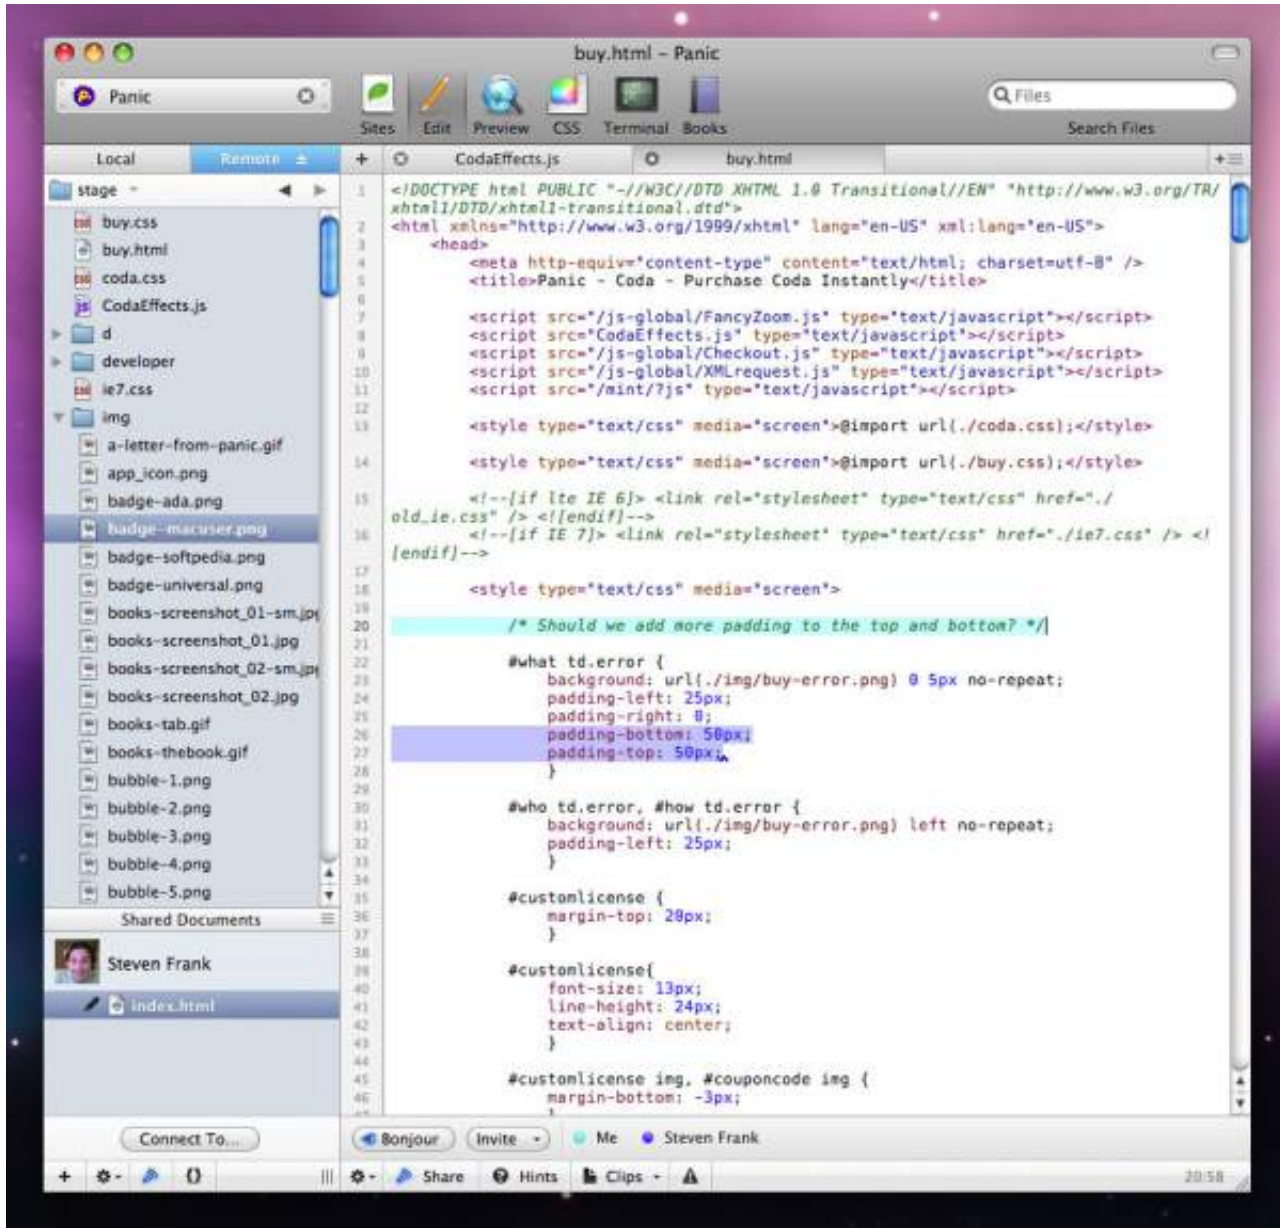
buy.html – Panic

Panic

Sites Edit Preview CSS Terminal Books

Files

Search Files

Local Remote

stage

buy.css
buy.html
coda.css
CodaEffects.js
d
developer
ie7.css
img
a-letter-from-panic.gif
app_icon.png
badge-ada.png
badge-macuser.png
badge-softpedia.png
badge-universal.png
books-screenshot_01-sm.jp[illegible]
books-screenshot_01.jpg
books-screenshot_02-sm.jp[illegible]
books-screenshot_02.jpg
books-tab.gif
books-thebook.gif
bubble-1.png
bubble-2.png
bubble-3.png
bubble-4.png
bubble-5.png

Shared Documents

Steven Frank

index.html

Connect To...

CodaEffects.js

buy.html

1 <!DOCTYPE html PUBLIC "-//W3C//DTD XHTML 1.0 Transitional//EN" "http://www.w3.org/TR/xhtml1/DTD/xhtml1-transitional.dtd">
2 <html xmlns="http://www.w3.org/1999/xhtml" lang="en-US" xml:lang="en-US">
3 <head>
4 <meta http-equiv="content-type" content="text/html; charset=utf-8" />
5 <title>Panic - Coda - Purchase Coda Instantly</title>
6
7 <script src="/js-global/FancyZoom.js" type="text/javascript"></script>
8 <script src="CodaEffects.js" type="text/javascript"></script>
9 <script src="/js-global/Checkout.js" type="text/javascript"></script>
10 <script src="/js-global/XMLrequest.js" type="text/javascript"></script>
11 <script src="/mint/?js" type="text/javascript"></script>
12
13 <style type="text/css" media="screen">@import url(./coda.css);</style>
14 <style type="text/css" media="screen">@import url(./buy.css);</style>
15 <!--[if lte IE 6]> <link rel="stylesheet" type="text/css" href="./old_ie.css" /> <![endif]-->
16 <!--[if IE 7]> <link rel="stylesheet" type="text/css" href="./ie7.css" /> <![endif]-->
17
18 <style type="text/css" media="screen">
19
20 /* Should we add more padding to the top and bottom? */
21
22 #what td.error {
23 background: url(./img/buy-error.png) 0 5px no-repeat;
24 padding-left: 25px;
25 padding-right: 0;
26 padding-bottom: 50px;
27 padding-top: 50px;
28 }
29
30 #who td.error, #how td.error {
31 background: url(./img/buy-error.png) left no-repeat;
32 padding-left: 25px;
33 }
34
35 #customlicense {
36 margin-top: 20px;
37 }
38
39 #customlicense{
40 font-size: 13px;
41 line-height: 24px;
42 text-align: center;
43 }
44
45 #customlicense img, #couponcode img {
46 margin-bottom: -3px;

Bonjour Invite Me Steven Frank

Share Hints Clips

20:58